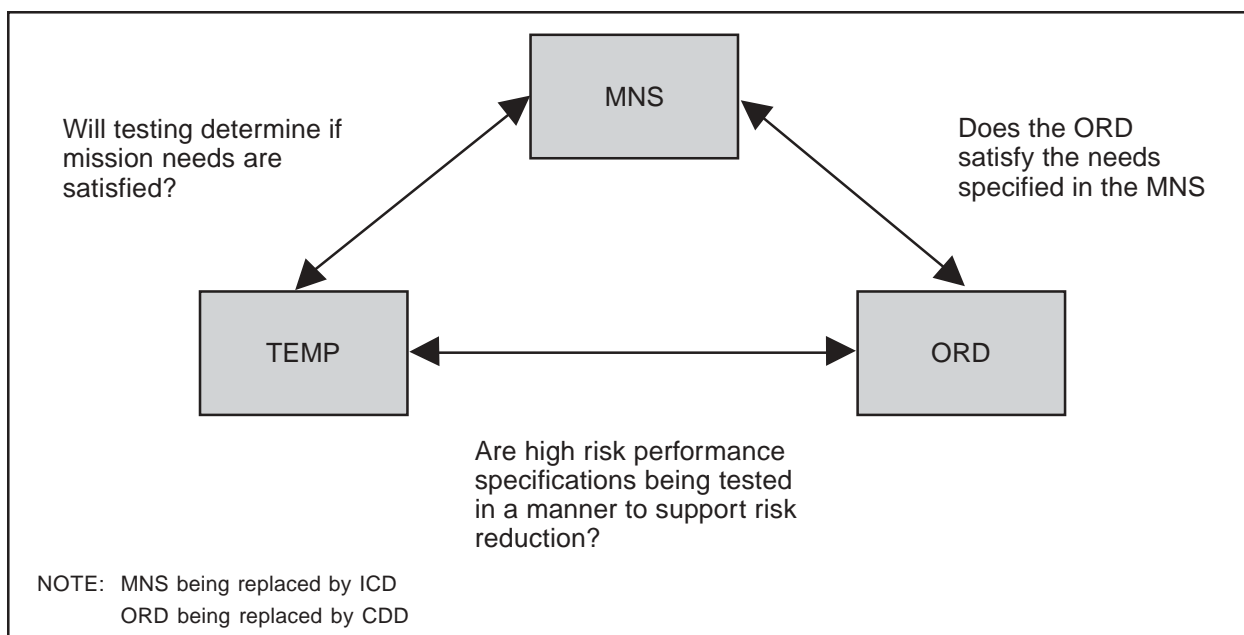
MNS

Will testing determine if mission needs are satisfied?

Does the ORD satisfy the needs specified in the MNS

TEMP

ORD

Are high risk performance specifications being tested in a manner to support risk reduction?

NOTE: MNS being replaced by ICD
ORD being replaced by CDD